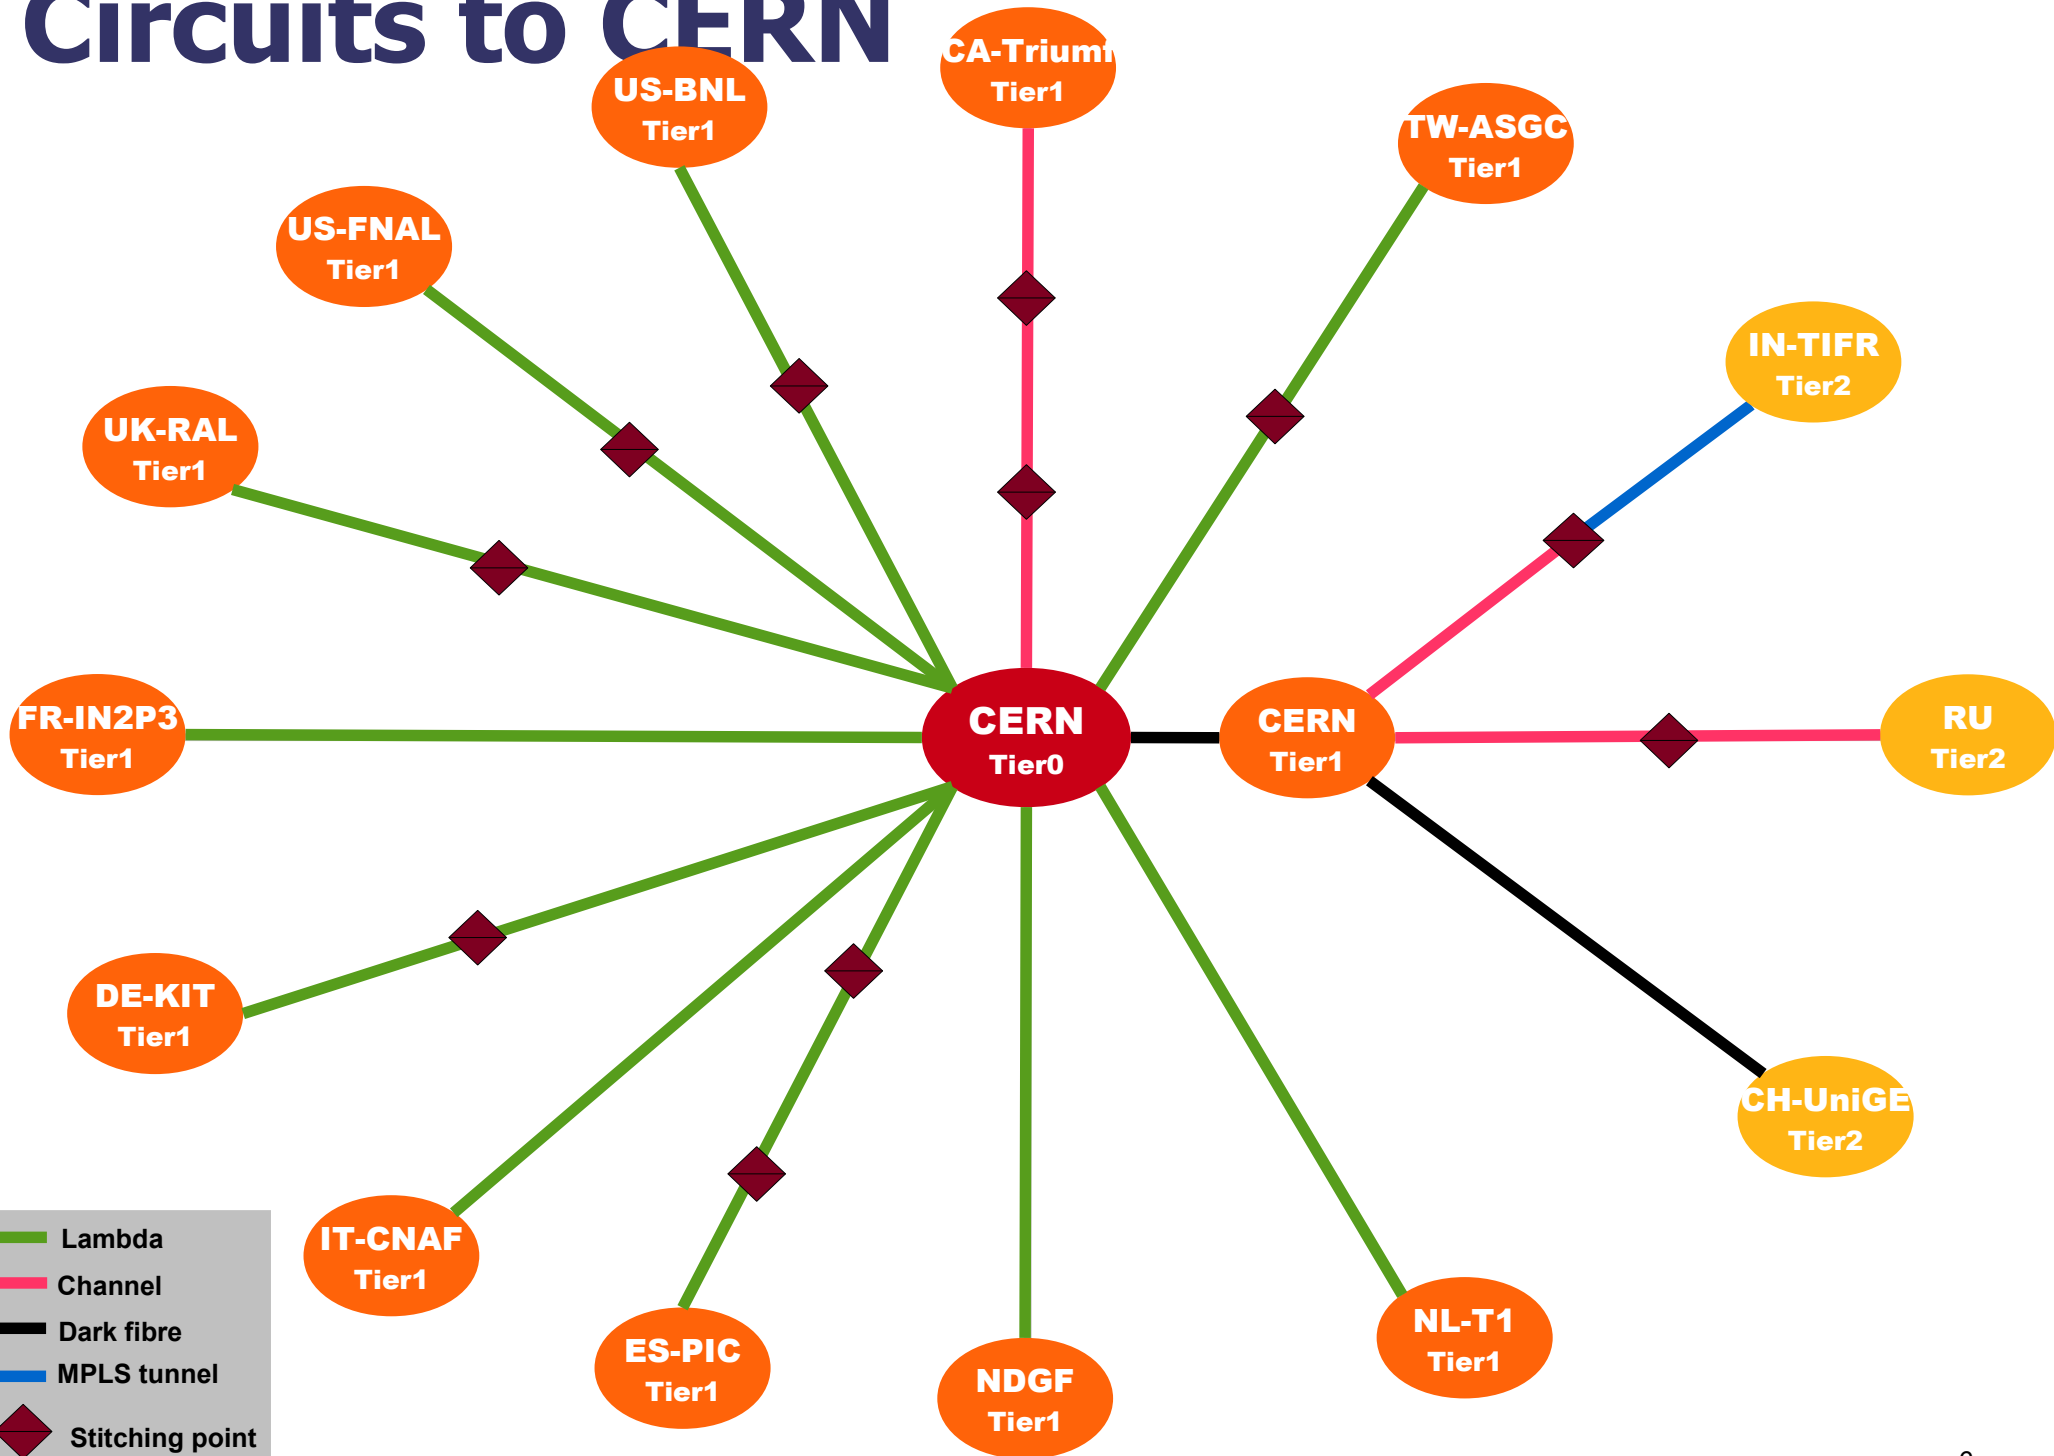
Circuits to CERN

US-BNL
Tier1

CA-Triumf
Tier1

TW-ASGC
Tier1

US-FNAL
Tier1

IN-TIFR
Tier2

UK-RAL
Tier1

FR-IN2P3
Tier1

CERN
Tier0

CERN
Tier1

RU
Tier2

DE-KIT
Tier1

CH-UniGE
Tier2

IT-CNAF
Tier1

ES-PIC
Tier1

NDGF
Tier1

NL-T1
Tier1

Lambda
Channel
Dark fibre
MPLS tunnel
Stitching point